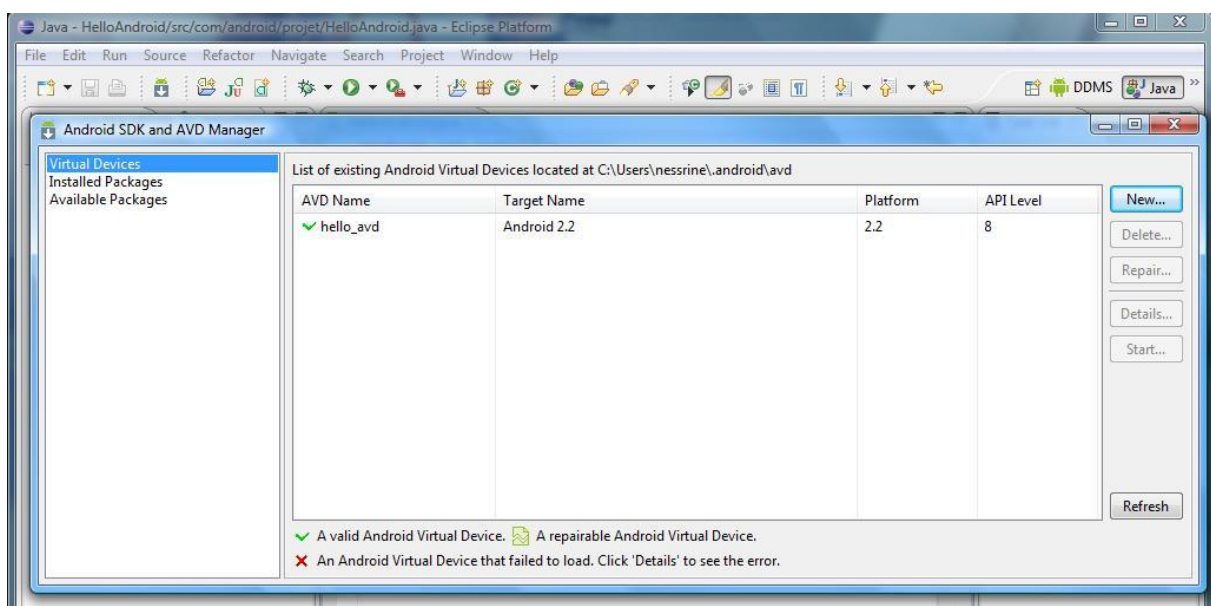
Java - HelloAndroid/src/com/android/projet/HelloAndroid.java - Eclipse Platform

File Edit Run Source Refactor Navigate Search Project Window Help

DDMS Java

Android SDK and AVD Manager

Virtual Devices
Installed Packages
Available Packages

List of existing Android Virtual Devices located at C:\Users\nessrine\.android\avd

| AVD Name | Target Name | Platform | API Level |
|---|---|---|---|
| hello_avd | Android 2.2 | 2.2 | 8 |

New...
Delete...
Repair...
Details...
Start...
Refresh

A valid Android Virtual Device. A repairable Android Virtual Device.
An Android Virtual Device that failed to load. Click 'Details' to see the error.